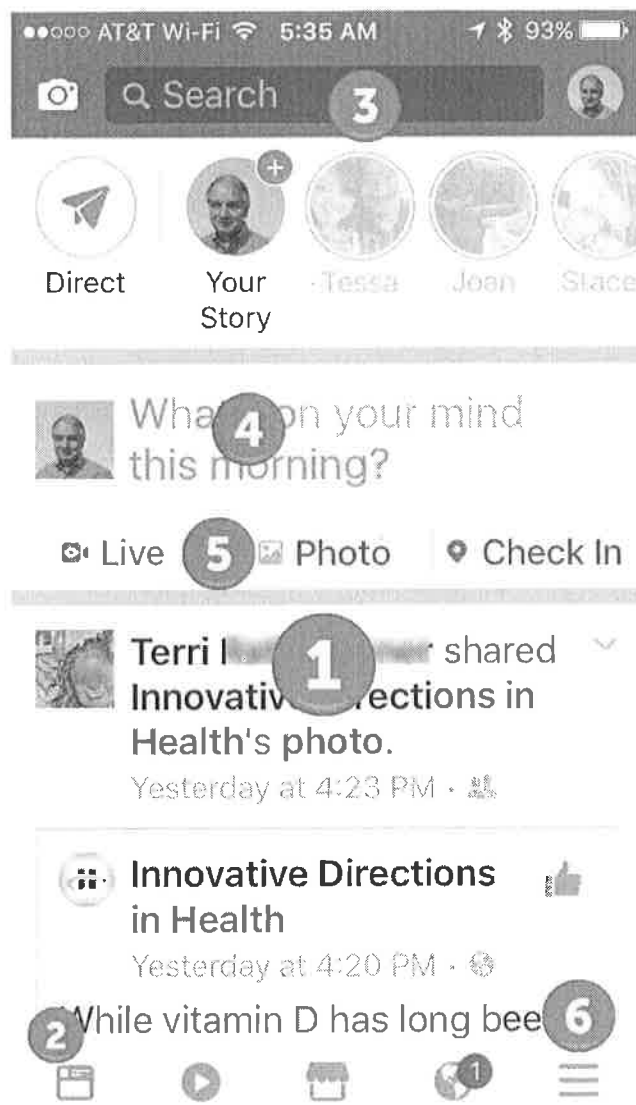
●●○○○ AT&T Wi-Fi 5:35 AM 93%

Search

3

Direct

Your Story

Tessa

Joan

Stace

Wha 4 on your mind this morning?

Live 5 Photo Check In

Terri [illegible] 1 shared Innovativ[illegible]ections in Health's photo.

Yesterday at 4:23 PM ·

Innovative Directions in Health

Yesterday at 4:20 PM ·

2 While vitamin D has long bee 6

1